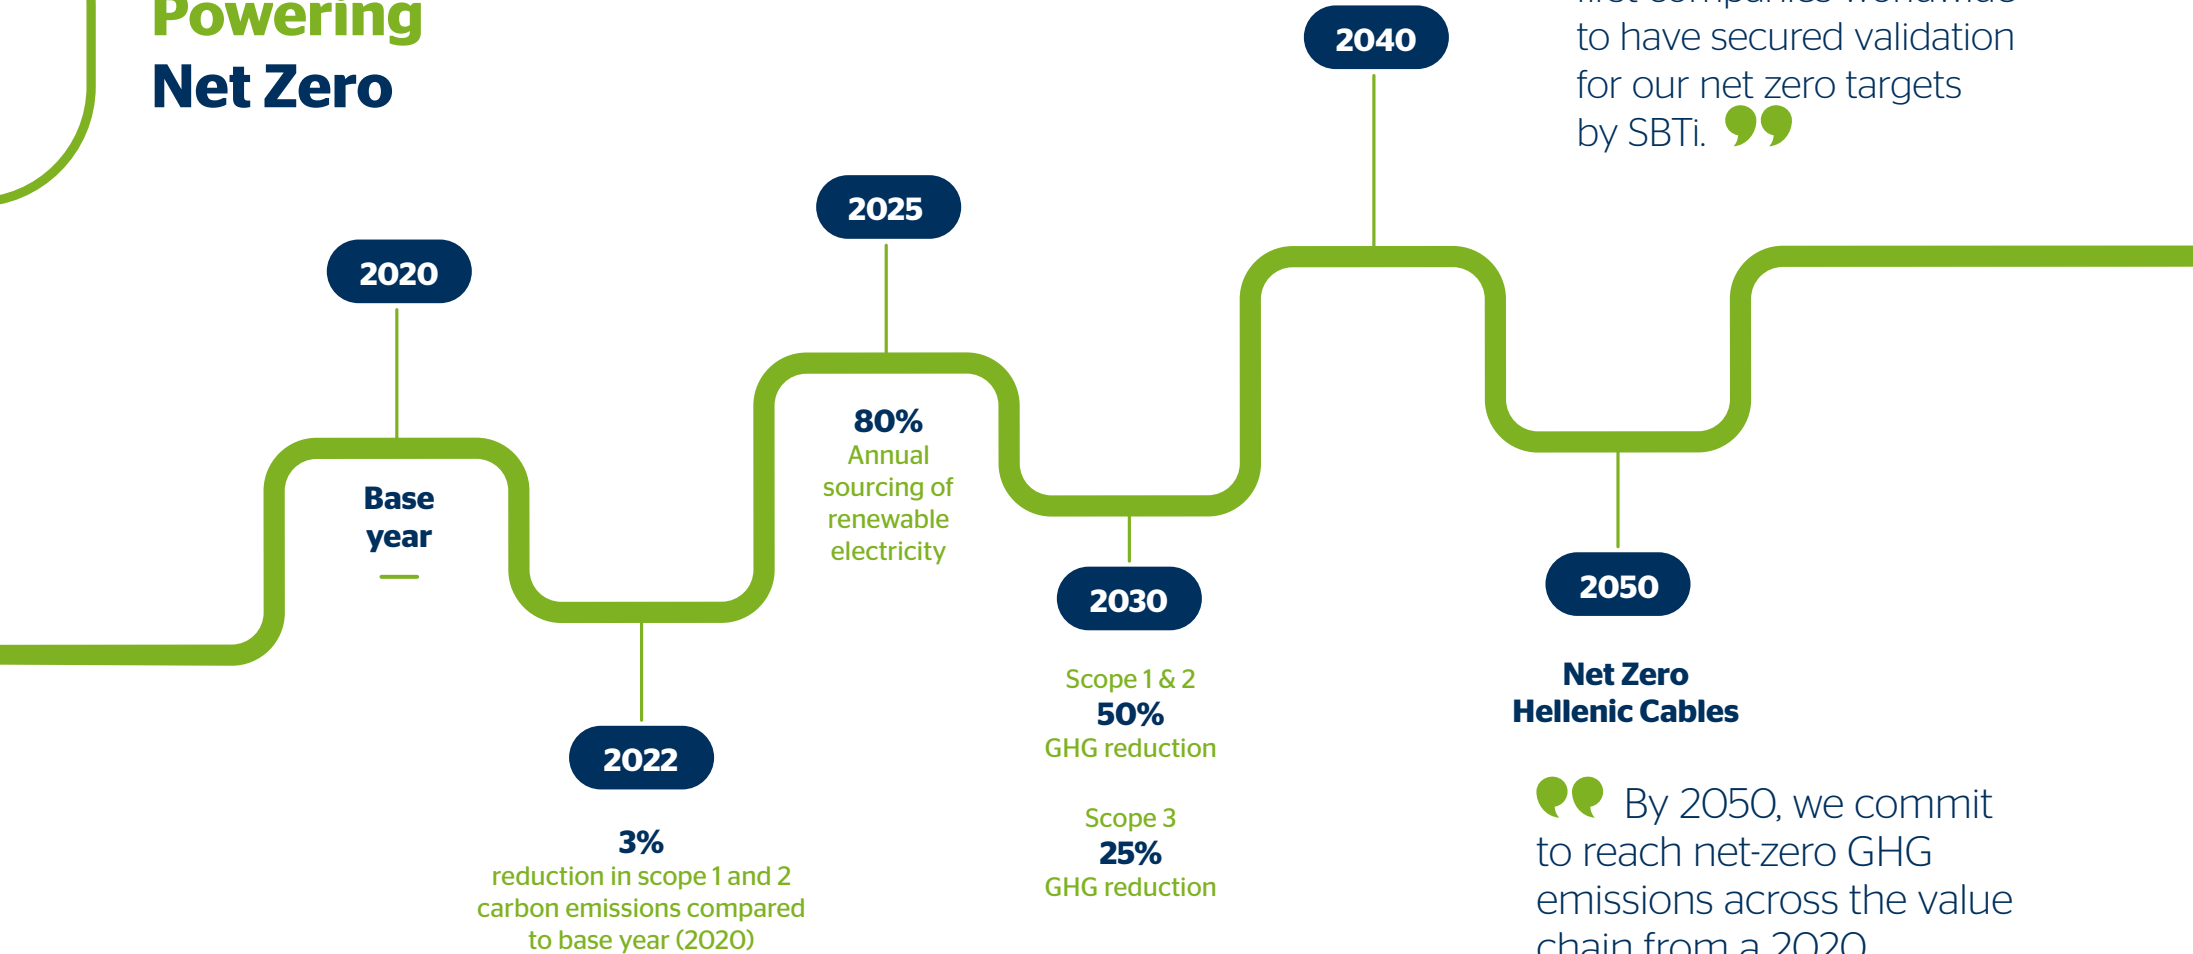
Powering
Net Zero

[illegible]
to have secured validation for our net zero targets by SBTi.

2020

Base year

2022

3%
reduction in scope 1 and 2 carbon emissions compared to base year (2020)

2025

80%
Annual sourcing of renewable electricity

2030

Scope 1 & 2
50%
GHG reduction

Scope 3
25%
GHG reduction

2040

2050

Net Zero
Hellenic Cables

By 2050, we commit to reach net-zero GHG emissions across the value chain from a 2020 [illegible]